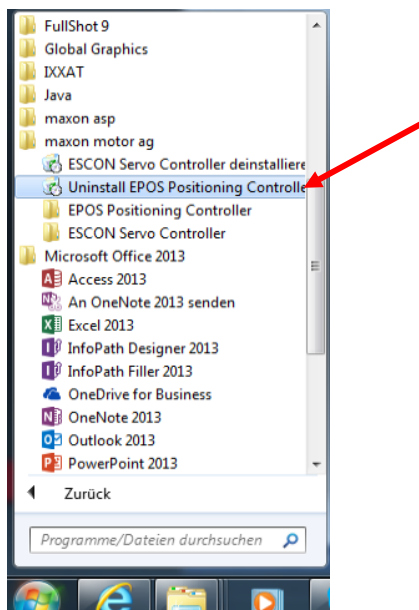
FullShot 9
Global Graphics
IXXAT
Java
maxon asp
maxon motor ag
ESCON Servo Controller deinstalliere
Uninstall EPOS Positioning Controlle
EPOS Positioning Controller
ESCON Servo Controller
Microsoft Office 2013
Access 2013
An OneNote 2013 senden
Excel 2013
InfoPath Designer 2013
InfoPath Filler 2013
OneDrive for Business
OneNote 2013
Outlook 2013
PowerPoint 2013
Zurück
Programme/Dateien durchsuchen